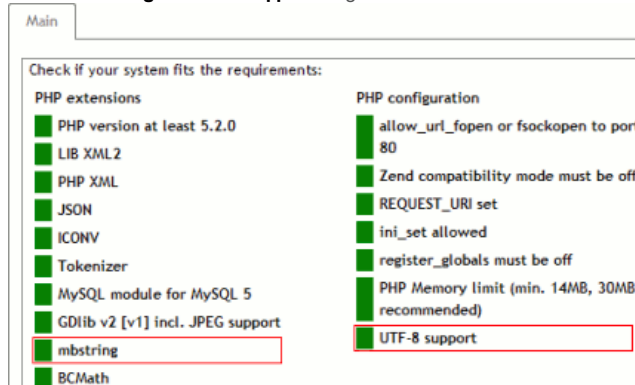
Main

Check if your system fits the requirements:

PHP extensions
PHP version at least 5.2.0
LIB XML2
PHP XML
JSON
ICONV
Tokenizer
MySQL module for MySQL 5
GDlib v2 [v1] incl. JPEG support
mbstring
BCMath

PHP configuration
allow_url_fopen or fsockopen to por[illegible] 80
Zend compatibility mode must be of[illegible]
REQUEST_URI set
ini_set allowed
register_globals must be off
PHP Memory limit (min. 14MB, 30MB recommended)
UTF-8 support